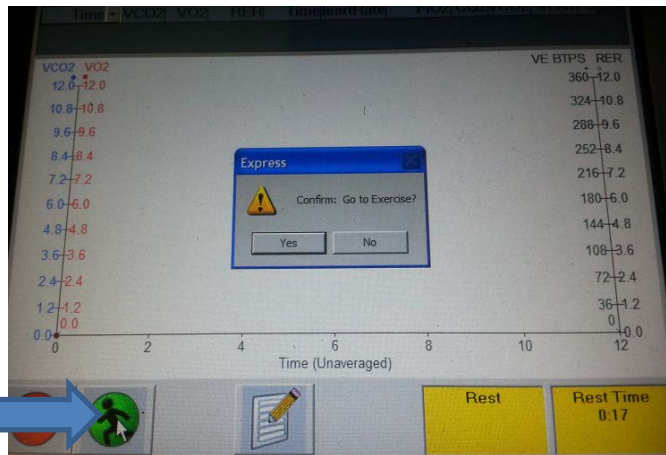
Time VCO2 VO2 RER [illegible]

VCO2 VO2
12.0 12.0
10.8 10.8
9.6 9.6
8.4 8.4
7.2 7.2
6.0 6.0
4.8 4.8
3.6 3.6
2.4 2.4
1.2 1.2
0.0 0.0

VE BTPS RER
360 12.0
324 10.8
288 9.6
252 8.4
216 7.2
180 6.0
144 4.8
108 3.6
72 2.4
36 1.2
0 0.0

0 2 4 6 8 10 12
Time (Unaveraged)

Express
Confirm: Go to Exercise?
Yes No

Rest
Rest Time 0:17